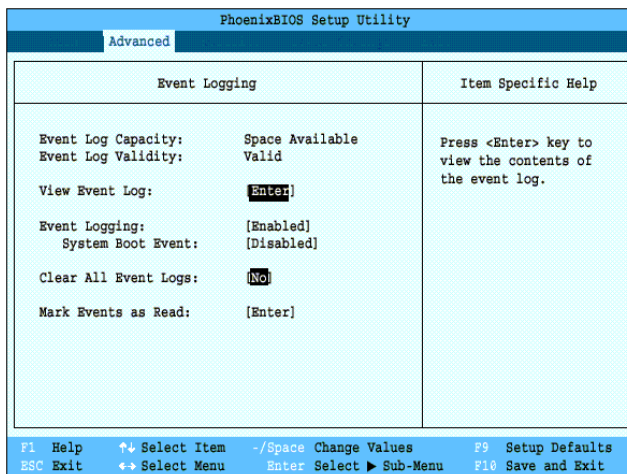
PhoenixBIOS Setup Utility

Advanced

Event Logging

Item Specific Help

Event Log Capacity: Space Available
Event Log Validity: Valid

View Event Log: [Enter]

Event Logging: [Enabled]
System Boot Event: [Disabled]

Clear All Event Logs: [No]

Mark Events as Read: [Enter]

Press <Enter> key to view the contents of the event log.

F1 Help ↑↓ Select Item -/Space Change Values F9 Setup Defaults
ESC Exit ↔ Select Menu Enter Select ▶ Sub-Menu F10 Save and Exit